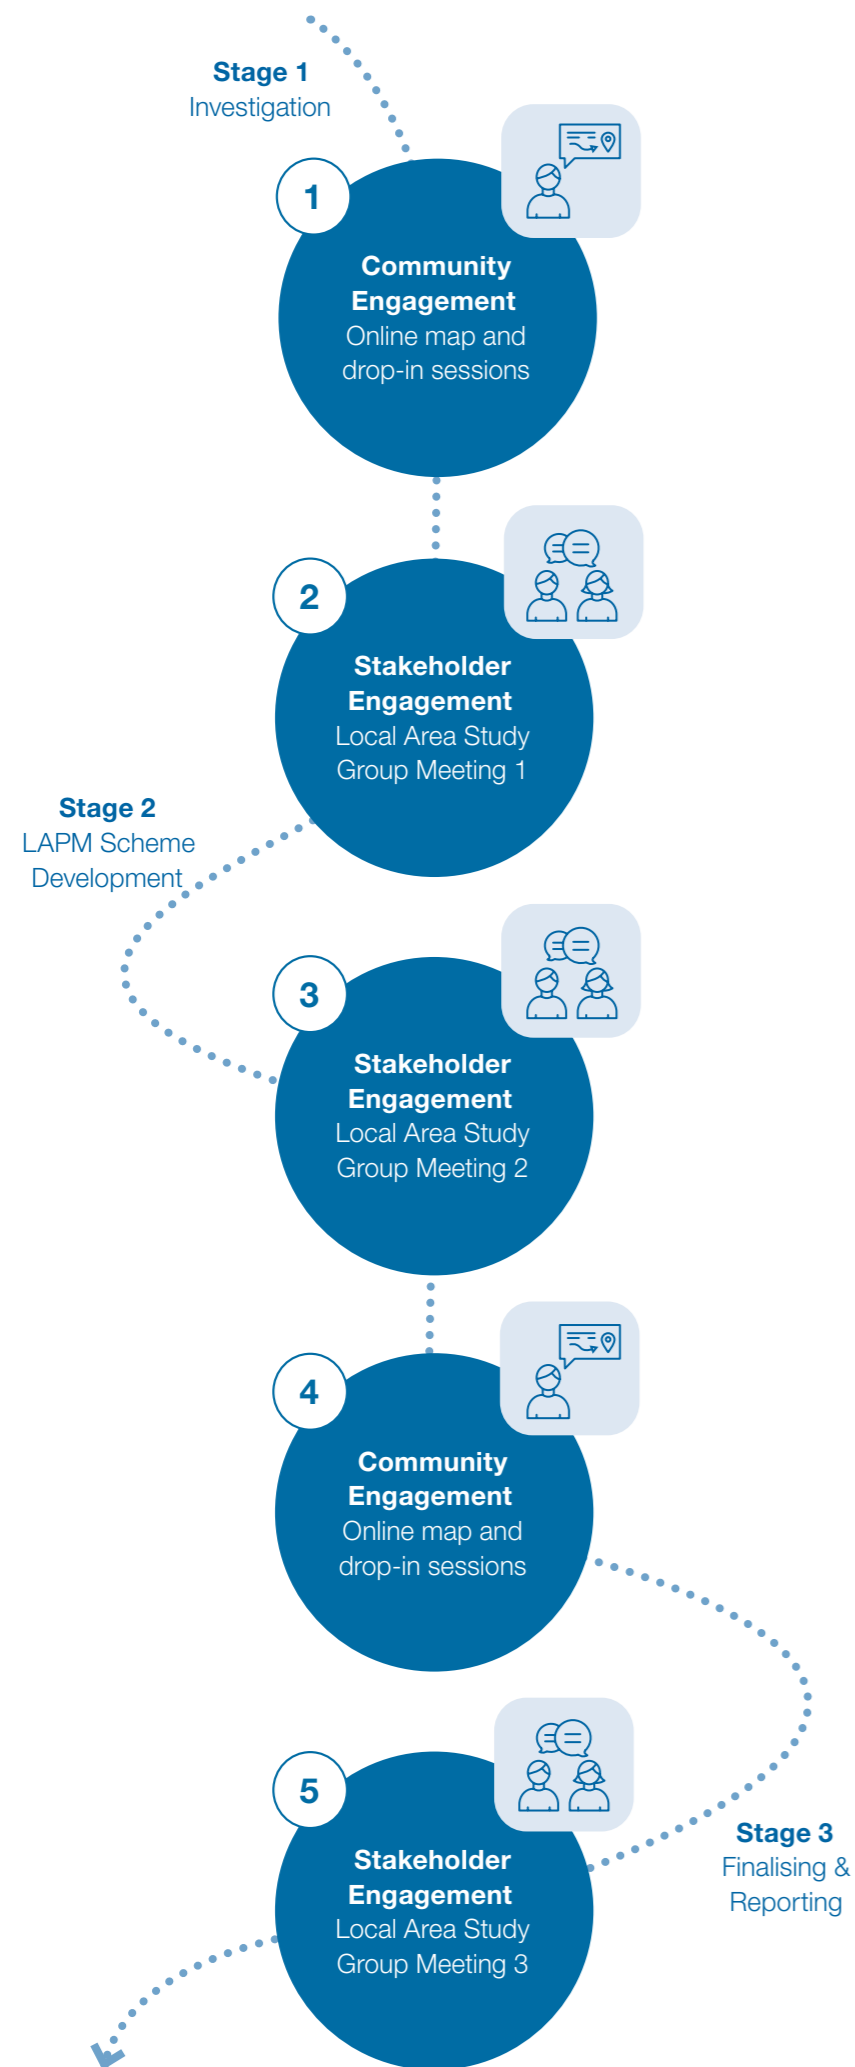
Stage 1
Investigation

1

Community Engagement
Online map and drop-in sessions

2

Stakeholder Engagement
Local Area Study Group Meeting 1

Stage 2
LAPM Scheme Development

3

Stakeholder Engagement
Local Area Study Group Meeting 2

4

Community Engagement
Online map and drop-in sessions

5

Stakeholder Engagement
Local Area Study Group Meeting 3

Stage 3
Finalising & Reporting